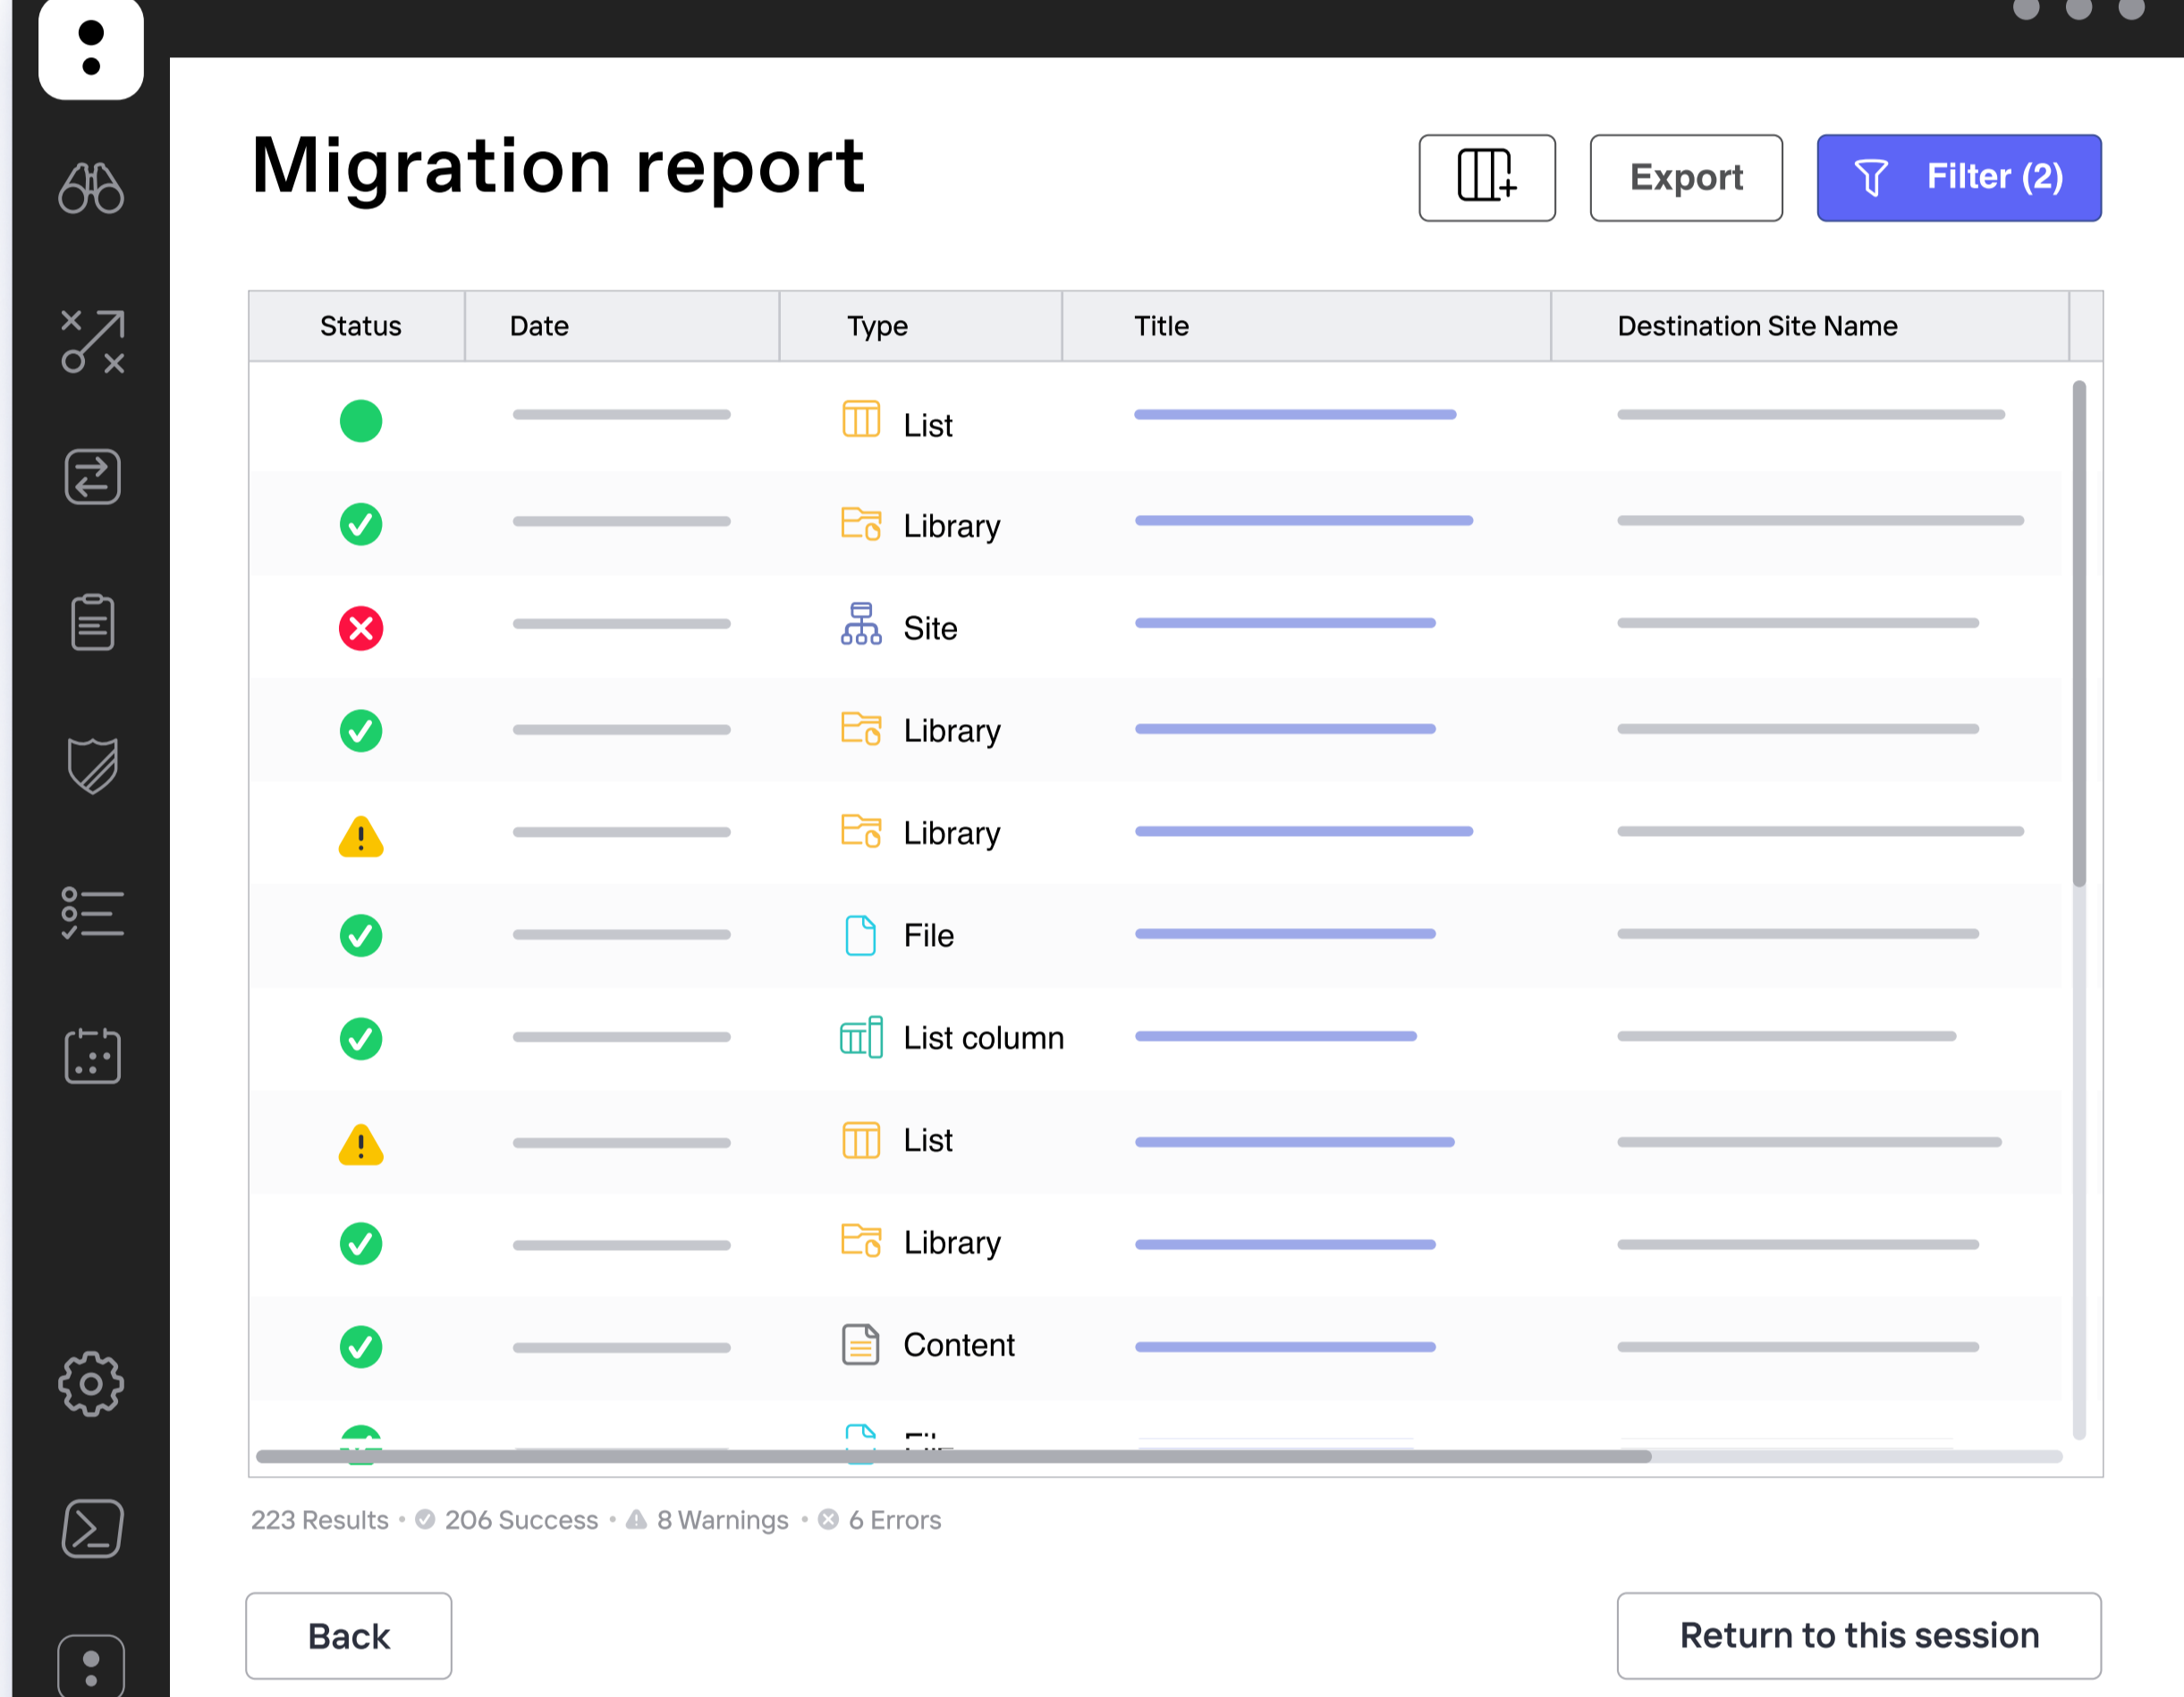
Migration report

Export

Filter (2)

| Status | Date | Type | Title | Destination Site Name |
|---|---|---|---|---|
| | | List | | |
| | | Library | | |
| | | Site | | |
| | | Library | | |
| | | Library | | |
| | | File | | |
| | | List column | | |
| | | List | | |
| | | Library | | |
| | | Content | | |
| | | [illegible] | | |

223 Results • 206 Success • 8 Warnings • 6 Errors

Back

Return to this session